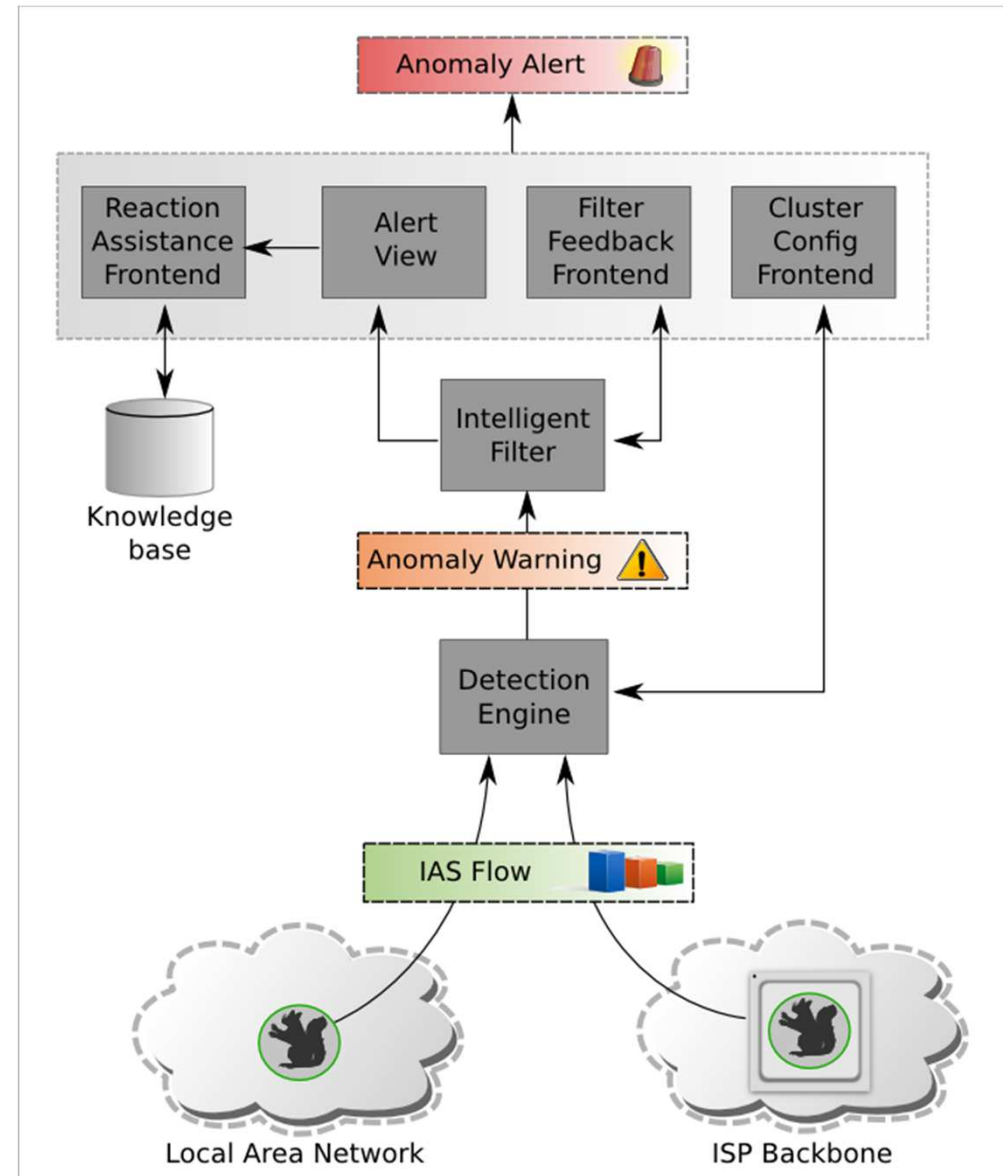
Anomaly Alert

Reaction Assistance Frontend

Alert View

Filter Feedback Frontend

Cluster Config Frontend

Knowledge base

Intelligent Filter

Anomaly Warning

Detection Engine

IAS Flow

Local Area Network

ISP Backbone